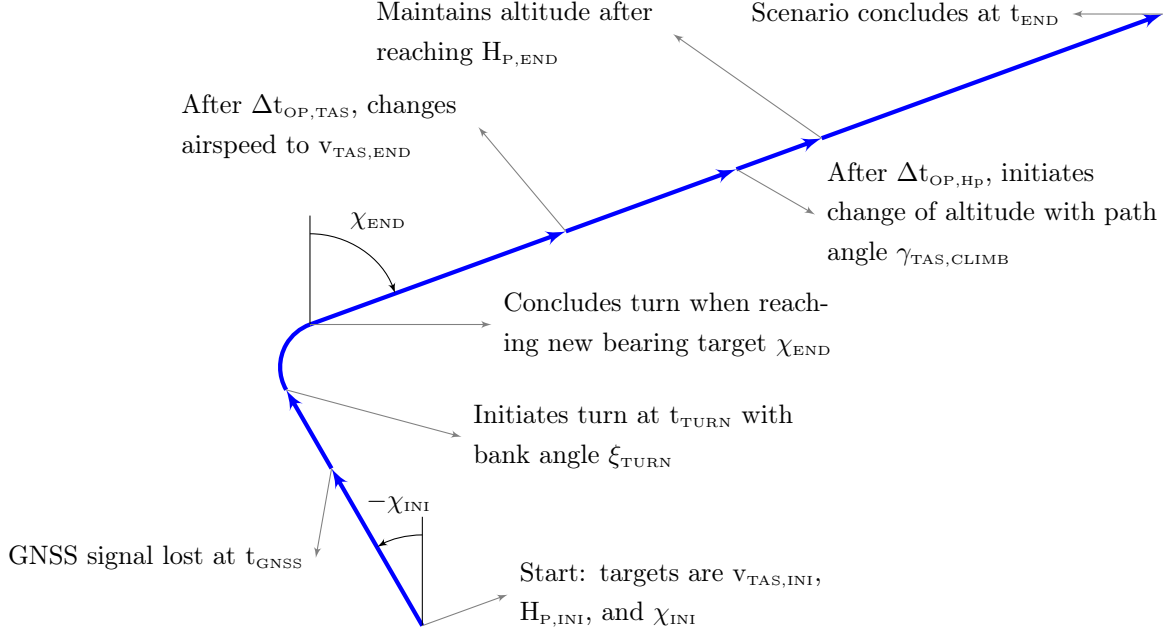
Maintains altitude after reaching $\mathrm{H_{P,END}}$

Scenario concludes at $\mathrm{t_{END}}$

After $\Delta\mathrm{t_{OP,TAS}}$, changes airspeed to $\mathrm{v_{TAS,END}}$

$\chi_{\mathrm{END}}$

After $\Delta\mathrm{t_{OP,Hp}}$, initiates change of altitude with path angle $\gamma_{\mathrm{TAS,CLIMB}}$

Concludes turn when reaching new bearing target $\chi_{\mathrm{END}}$

Initiates turn at $\mathrm{t_{TURN}}$ with bank angle $\xi_{\mathrm{TURN}}$

$-\chi_{\mathrm{INI}}$

GNSS signal lost at $\mathrm{t_{GNSS}}$

Start: targets are $\mathrm{v_{TAS,INI}}$, $\mathrm{H_{P,INI}}$, and $\chi_{\mathrm{INI}}$